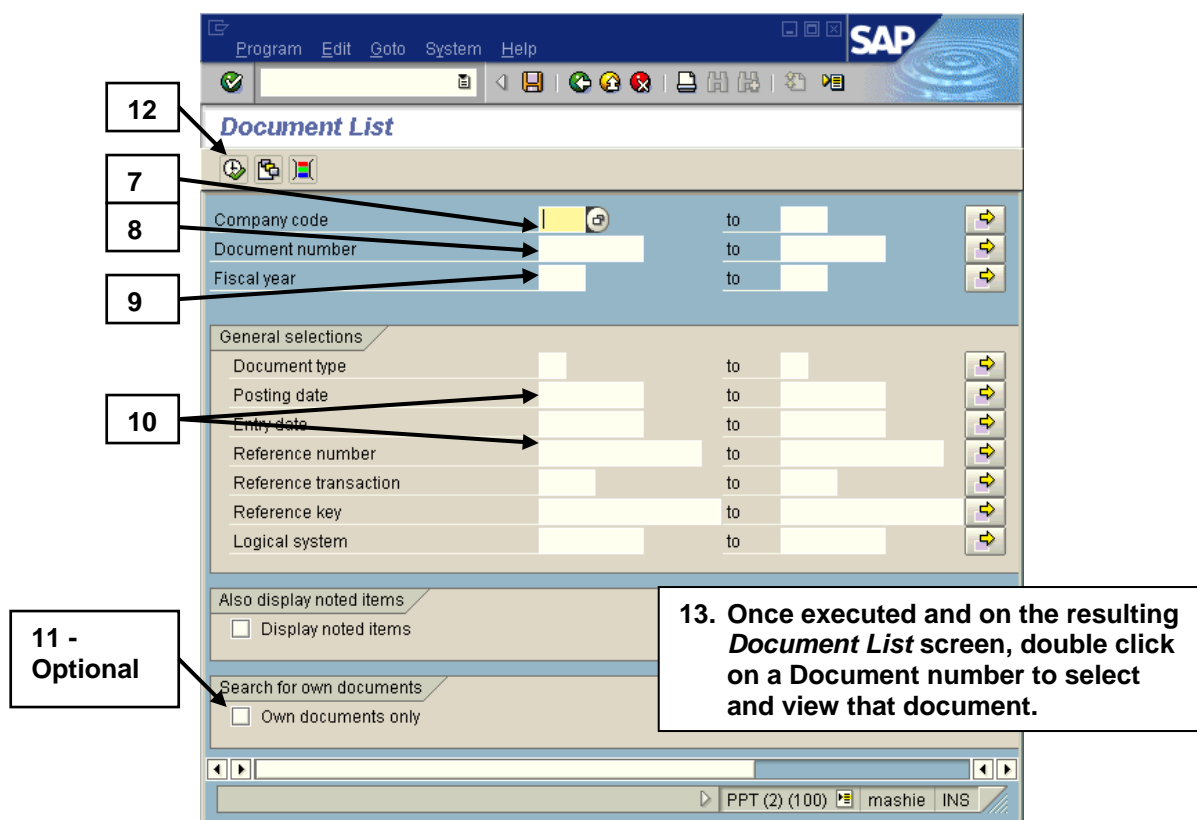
Program Edit Goto System Help

SAP

12

Document List

7

Company code to

8

Document number to

Fiscal year to

9

General selections

Document type to

Posting date to

10

Entry date to

Reference number to

Reference transaction to

Reference key to

Logical system to

Also display noted items

Display noted items

13. Once executed and on the resulting *Document List* screen, double click on a Document number to select and view that document.

11 - Optional

Search for own documents

Own documents only

PPT (2) (100) mashie INS